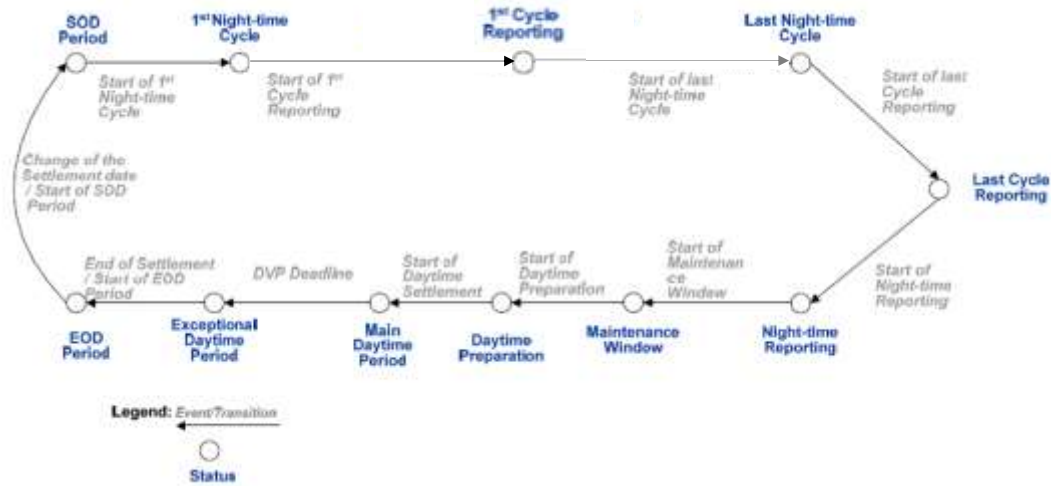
SOD Period

1$^{st}$ Night-time Cycle

1$^{st}$ Cycle Reporting

Last Night-time Cycle

Start of 1$^{st}$ Night-time Cycle

Start of 1$^{st}$ Cycle Reporting

Start of last Night-time Cycle

Start of last Cycle Reporting

Change of the Settlement date / Start of SOD Period

Last Cycle Reporting

End of Settlement / Start of EOD Period

DVP Deadline

Start of Daytime Settlement

Start of Daytime Preparation

Start of Maintenance Window

Start of Night-time Reporting

EOD Period

Exceptional Daytime Period

Main Daytime Period

Daytime Preparation

Maintenance Window

Night-time Reporting

Legend: Event/Transition

Status